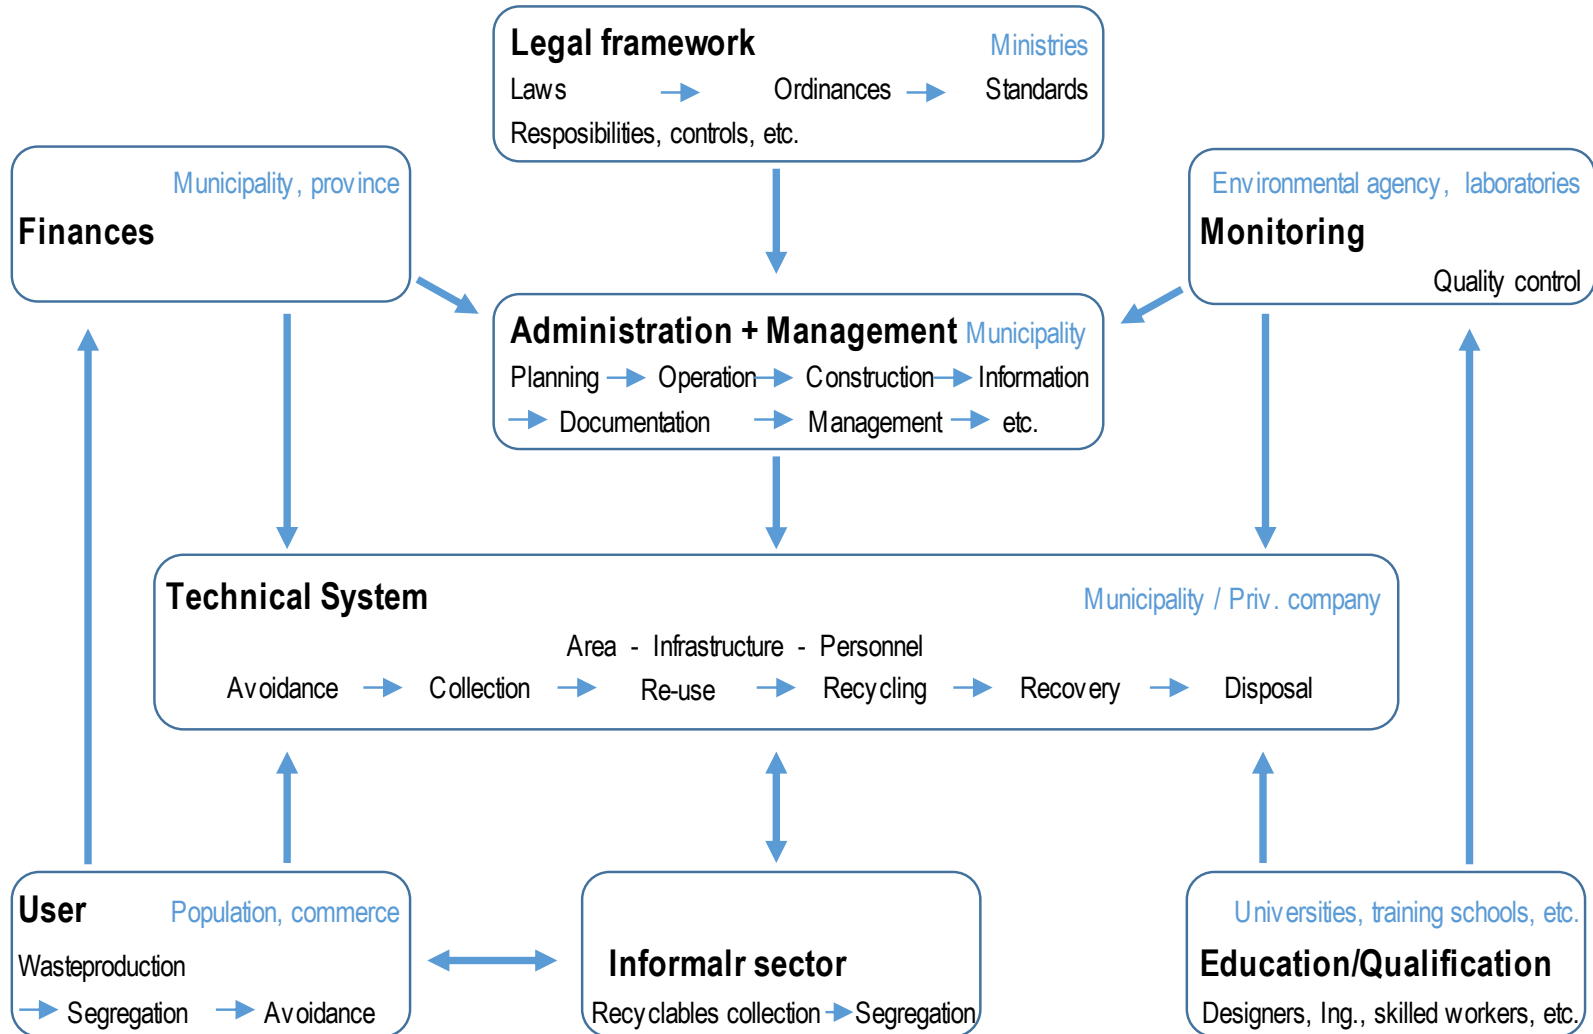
Legal framework
Ministries
Laws → Ordinances → Standards
Resposibilities, controls, etc.

Municipality, province
Finances

Environmental agency, laboratories
Monitoring
Quality control

Administration + Management Municipality
Planning → Operation → Construction → Information
→ Documentation → Management → etc.

Technical System
Municipality / Priv. company
Area - Infrastructure - Personnel
Avoidance → Collection → Re-use → Recycling → Recovery → Disposal

User
Population, commerce
Wasteproduction
→ Segregation → Avoidance

Informalr sector
Recyclables collection → Segregation

Universities, training schools, etc.
Education/Qualification
Designers, Ing., skilled workers, etc.